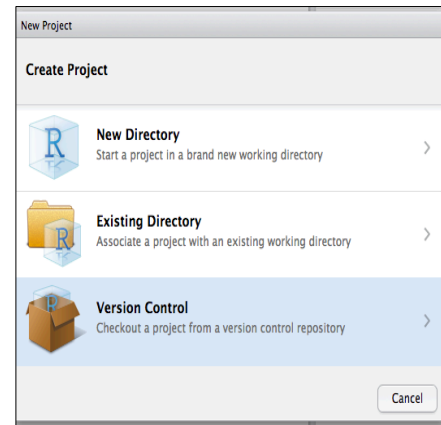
New Project

Create Project

New Directory
Start a project in a brand new working directory

Existing Directory
Associate a project with an existing working directory

Version Control
Checkout a project from a version control repository

Cancel